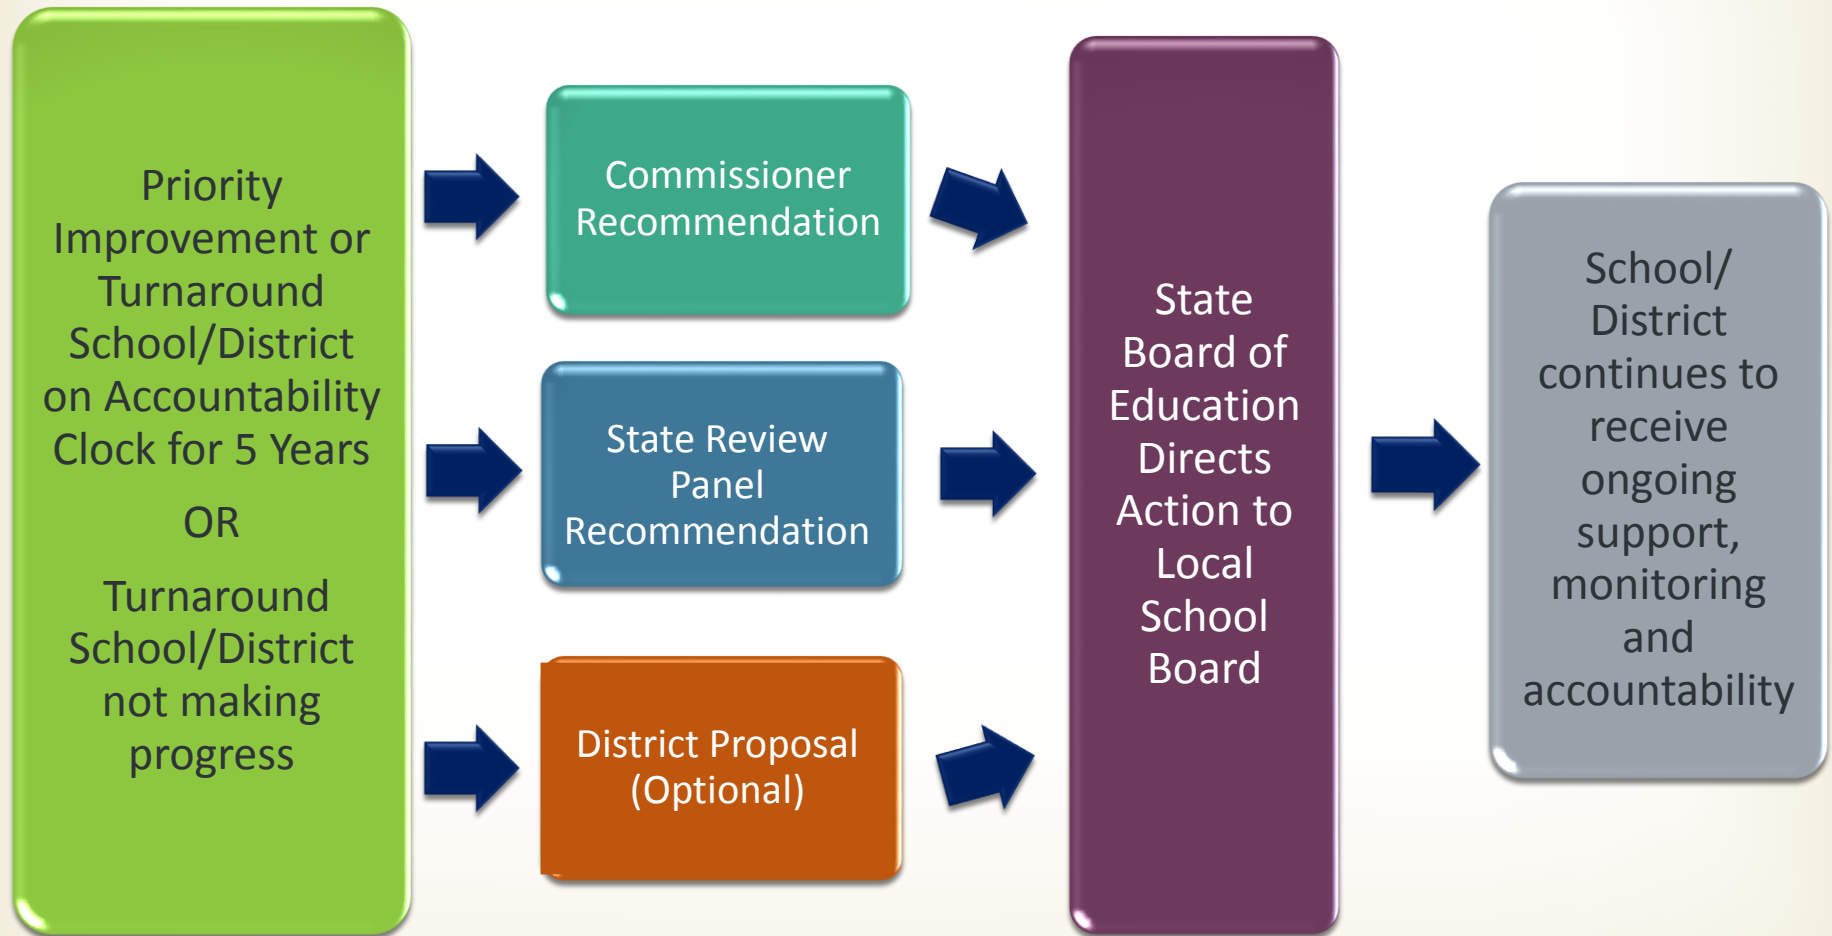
Priority Improvement or Turnaround School/District on Accountability Clock for 5 Years

OR

Turnaround School/District not making progress

Commissioner Recommendation

State Review Panel Recommendation

District Proposal (Optional)

State Board of Education Directs Action to Local School Board

School/ District continues to receive ongoing support, monitoring and accountability